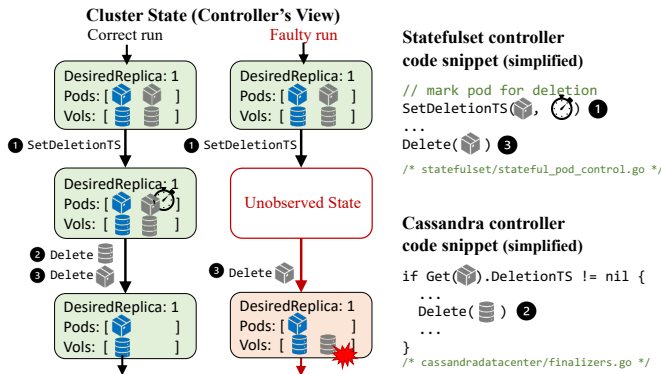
Cluster State (Controller's View)

Correct run

DesiredReplica: 1
Pods: [ ]
Vols: [ ]

1 SetDeletionTS

DesiredReplica: 1
Pods: [ ]
Vols: [ ]

2 Delete
3 Delete

DesiredReplica: 1
Pods: [ ]
Vols: [ ]

Faulty run

DesiredReplica: 1
Pods: [ ]
Vols: [ ]

1 SetDeletionTS

Unobserved State

3 Delete

DesiredReplica: 1
Pods: [ ]
Vols: [ ]

Statefulset controller code snippet (simplified)

// mark pod for deletion
SetDeletionTS( , ) 1
...
Delete( ) 3
/* statefulset/stateful_pod_control.go */

Cassandra controller code snippet (simplified)

if Get( ).DeletionTS != nil {
...
Delete( ) 2
...
}
/* cassandradatacenter/finalizers.go */